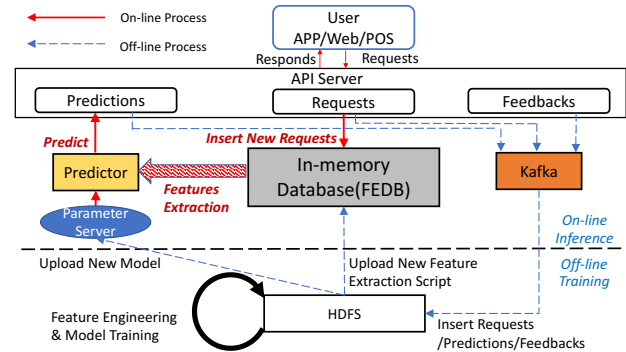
On-line Process

Off-line Process

User
APP/Web/POS

Responds

Requests

API Server

Predictions

Requests

Feedbacks

Predict

Insert New Requests

Predictor

In-memory
Database(FEDB)

Kafka

Features
Extraction

Parameter
Server

On-line
Inference

Off-line
Training

Upload New Model

Upload New Feature
Extraction Script

Feature Engineering
& Model Training

HDFS

Insert Requests
/Predictions/Feedbacks